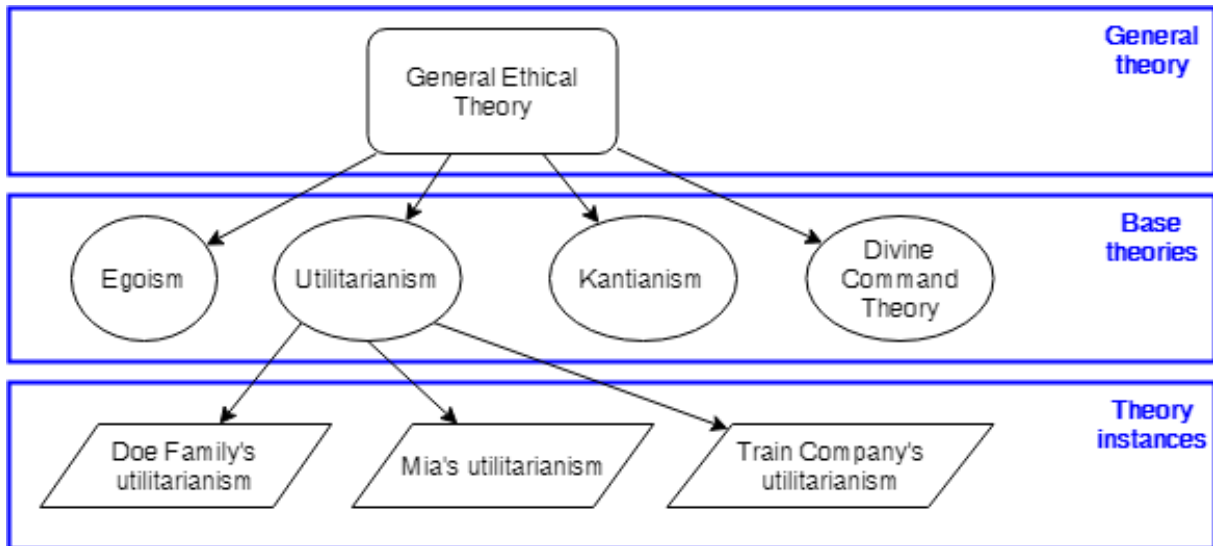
General Ethical Theory

General theory

Egoism

Utilitarianism

Kantianism

Divine Command Theory

Base theories

Doe Family's utilitarianism

Mia's utilitarianism

Train Company's utilitarianism

Theory instances